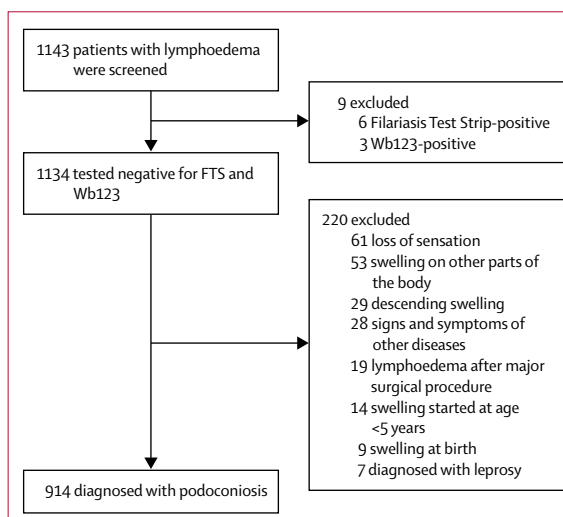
1143 patients with lymphoedema were screened

9 excluded
6 Filariasis Test Strip-positive
3 Wb123-positive

1134 tested negative for FTS and Wb123

220 excluded
61 loss of sensation
53 swelling on other parts of the body
29 descending swelling
28 signs and symptoms of other diseases
19 lymphoedema after major surgical procedure
14 swelling started at age <5 years
9 swelling at birth
7 diagnosed with leprosy

914 diagnosed with podoconiosis